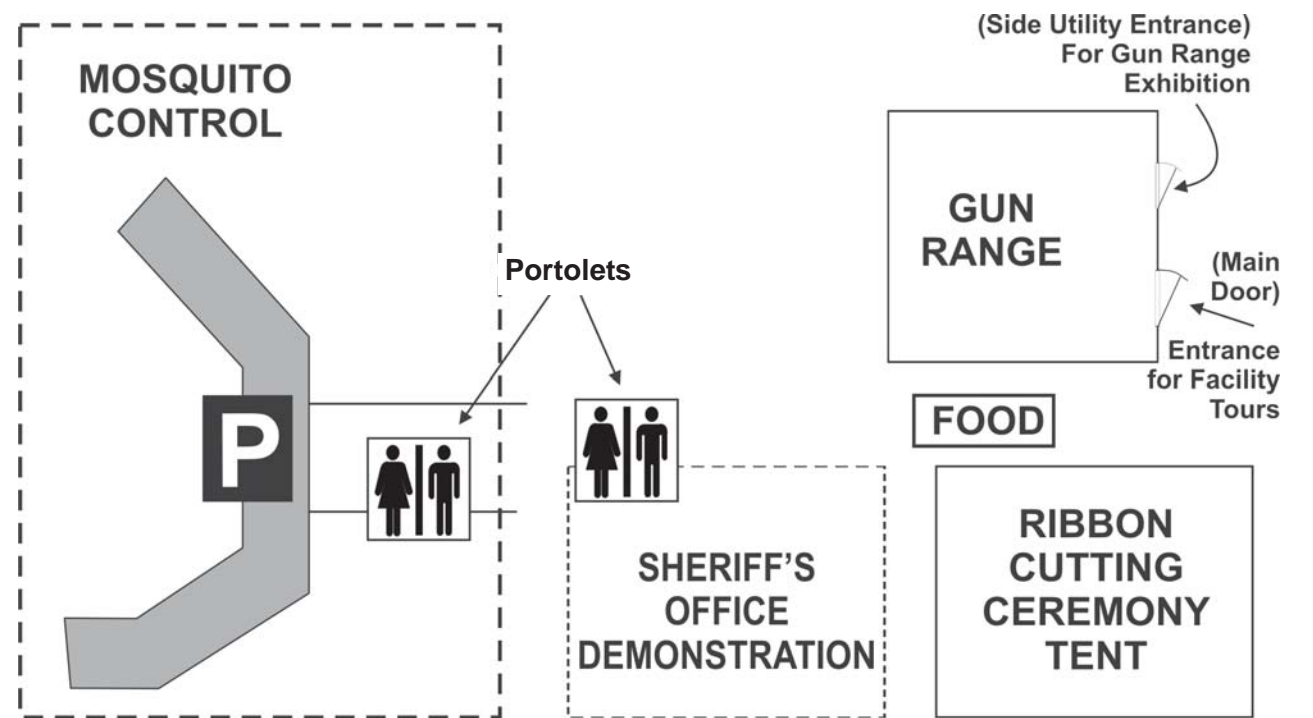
MOSQUITO CONTROL

(Side Utility Entrance) For Gun Range Exhibition

GUN RANGE

Portolets

(Main Door)

Entrance for Facility Tours

P

FOOD

SHERIFF'S OFFICE DEMONSTRATION

RIBBON CUTTING CEREMONY TENT